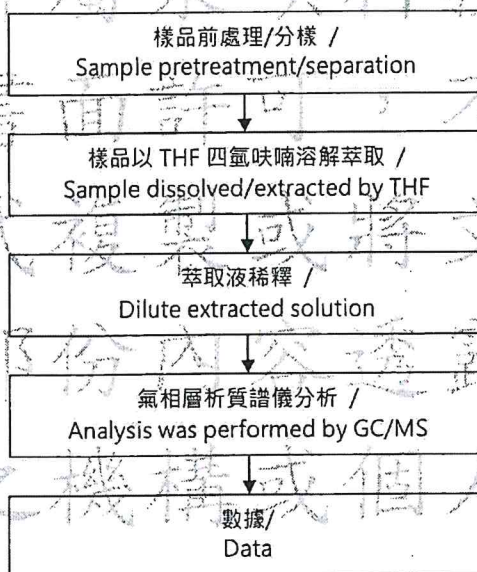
樣品前處理/分樣 /
Sample pretreatment/separation

樣品以 THF 四氫呋喃溶解萃取 /
Sample dissolved/extracted by THF

萃取液稀釋 /
Dilute extracted solution

氣相層析質譜儀分析 /
Analysis was performed by GC/MS

數據/
Data